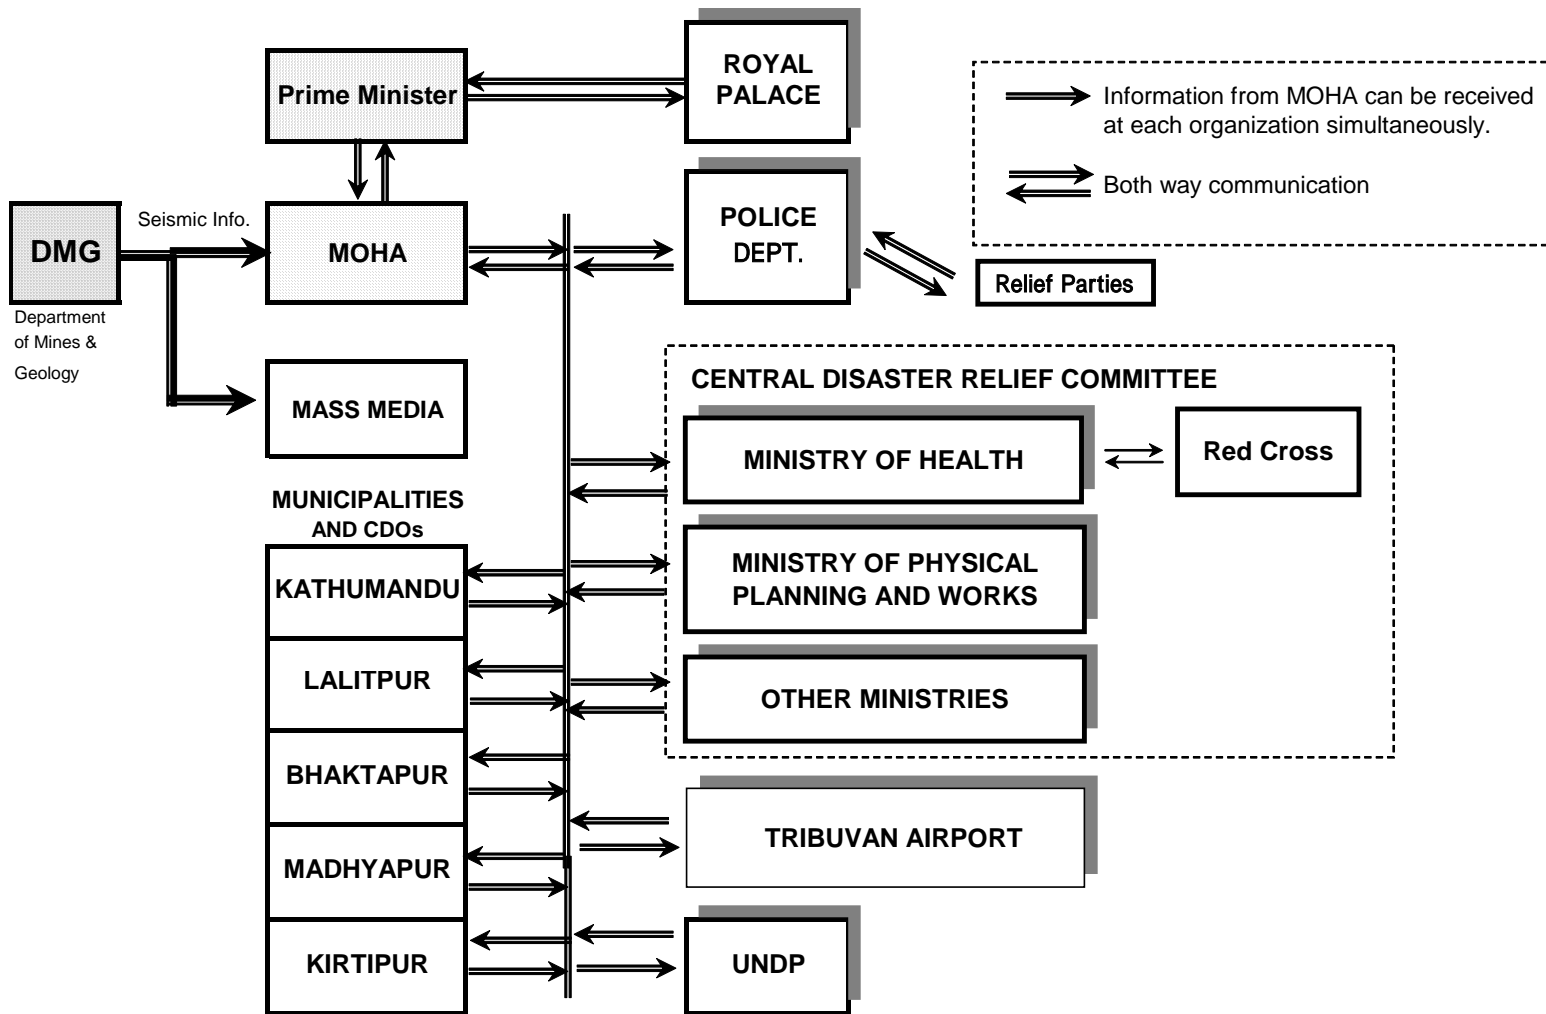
Prime Minister

ROYAL PALACE

Information from MOHA can be received at each organization simultaneously.

Both way communication

DMG

Department of Mines & Geology

Seismic Info.

MOHA

POLICE DEPT.

Relief Parties

MASS MEDIA

CENTRAL DISASTER RELIEF COMMITTEE

MINISTRY OF HEALTH

Red Cross

MUNICIPALITIES AND CDOs

MINISTRY OF PHYSICAL PLANNING AND WORKS

KATHUMANDU

LALITPUR

OTHER MINISTRIES

BHAKTAPUR

MADHYAPUR

TRIBUVAN AIRPORT

KIRTIPUR

UNDP